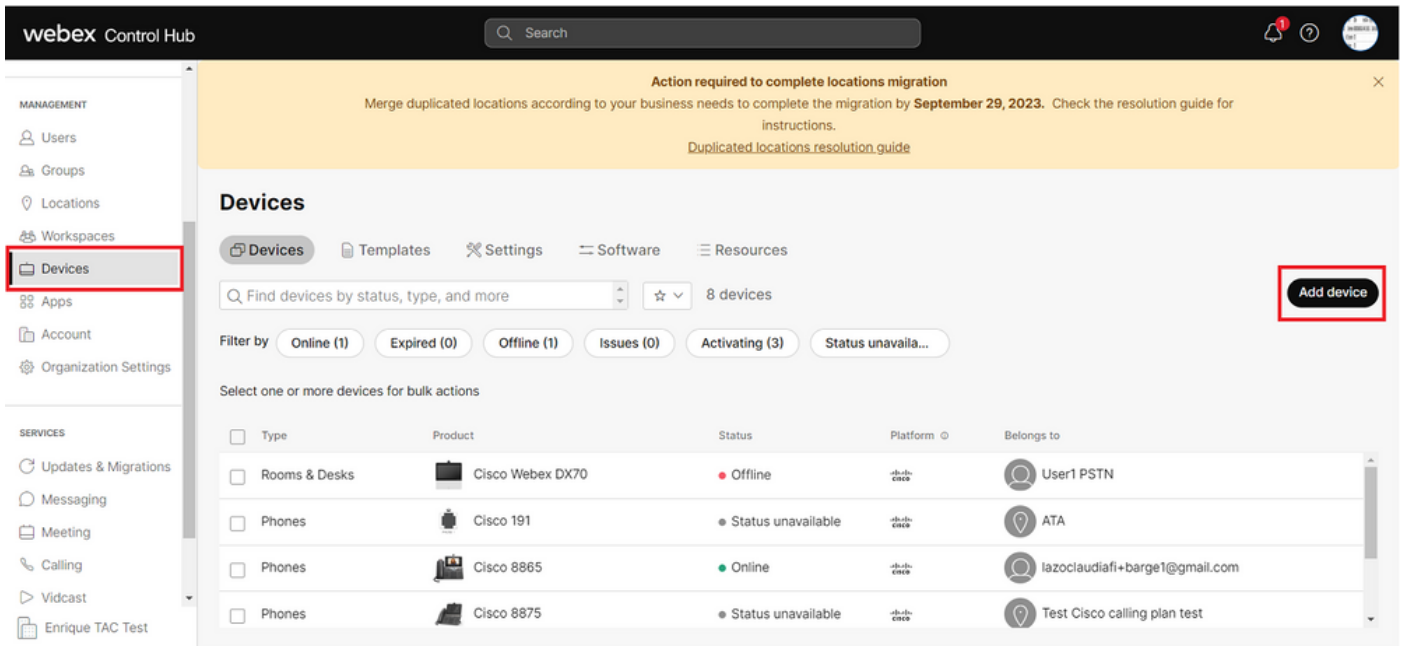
webex Control Hub

Search

1

MANAGEMENT

Users

Groups

Locations

Workspaces

Devices

Apps

Account

Organization Settings

SERVICES

Updates & Migrations

Messaging

Meeting

Calling

Vidcast

Enrique TAC Test

Action required to complete locations migration

Merge duplicated locations according to your business needs to complete the migration by **September 29, 2023.** Check the resolution guide for instructions.

Duplicated locations resolution guide

Devices

Devices Templates Settings Software Resources

Find devices by status, type, and more

8 devices

Add device

Filter by Online (1) Expired (0) Offline (1) Issues (0) Activating (3) Status unavaila...

Select one or more devices for bulk actions

| Type | Product | Status | Platform | Belongs to |
|---|---|---|---|---|
| Rooms & Desks | Cisco Webex DX70 | Offline | cisco | User1 PSTN |
| Phones | Cisco 191 | Status unavailable | cisco | ATA |
| Phones | Cisco 8865 | Online | cisco | lazoclaudiafi+barge1@gmail.com |
| Phones | Cisco 8875 | Status unavailable | cisco | Test Cisco calling plan test |